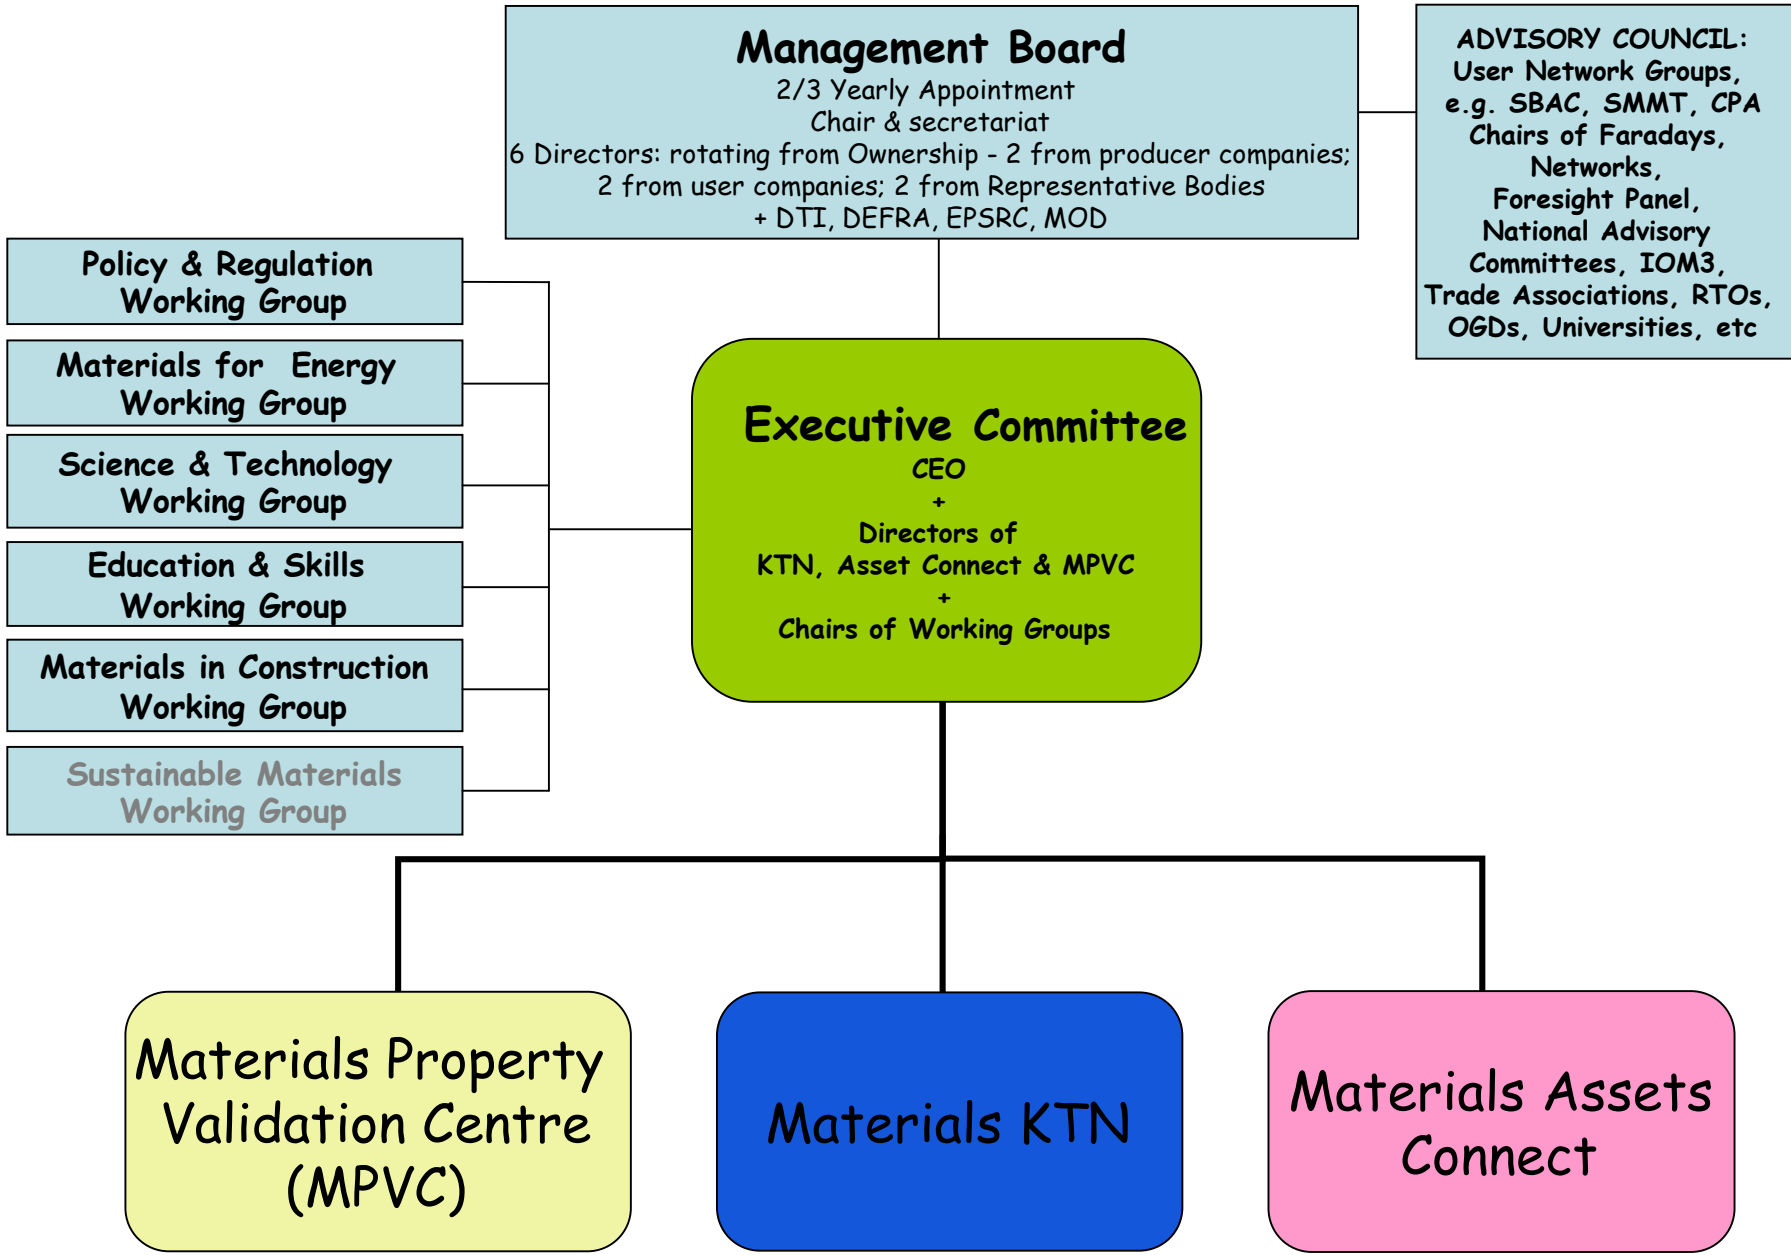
Management Board
2/3 Yearly Appointment
Chair & secretariat
6 Directors: rotating from Ownership - 2 from producer companies; 2 from user companies; 2 from Representative Bodies
+ DTI, DEFRA, EPSRC, MOD

ADVISORY COUNCIL:
User Network Groups, e.g. SBAC, SMMT, CPA
Chairs of Faradays, Networks, Foresight Panel, National Advisory Committees, IOM3, Trade Associations, RTOs, OGDs, Universities, etc

Policy & Regulation Working Group

Materials for Energy Working Group

Science & Technology Working Group

Education & Skills Working Group

Materials in Construction Working Group

Sustainable Materials Working Group

Executive Committee
CEO
+
Directors of
KTN, Asset Connect & MPVC
+
Chairs of Working Groups

Materials Property Validation Centre (MPVC)

Materials KTN

Materials Assets Connect